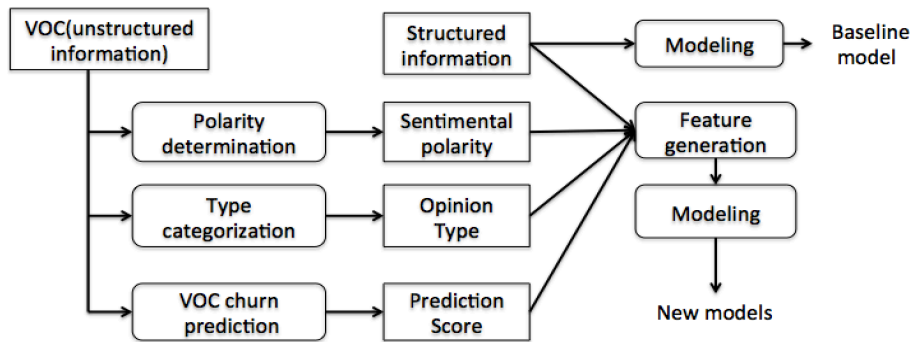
VOC(unstructured information)

Structured information

Modeling

Baseline model

Polarity determination

Sentimental polarity

Feature generation

Type categorization

Opinion Type

Modeling

VOC churn prediction

Prediction Score

New models